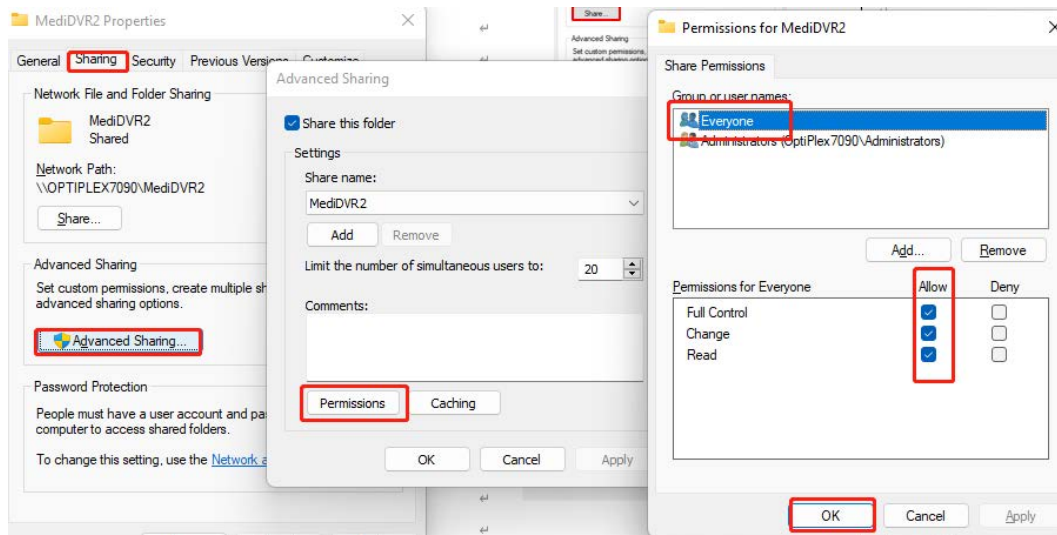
MediDVR2 Properties

General Sharing Security Previous Versions Customize

Network File and Folder Sharing

MediDVR2
Shared

Network Path:
\\OPTIPLEX7090\MediDVR2

Share...

Advanced Sharing

Set custom permissions, create multiple sh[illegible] advanced sharing options.

Advanced Sharing...

Password Protection

People must have a user account and pa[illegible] computer to access shared folders.

To change this setting, use the Network a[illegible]

Advanced Sharing

Share this folder

Settings

Share name:

MediDVR2

Add Remove

Limit the number of simultaneous users to: 20

Comments:

Permissions Caching

OK Cancel Apply

Share...

Advanced Sharing
Set custom permissions, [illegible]

Permissions for MediDVR2

Share Permissions

Group or user names:

Everyone
Administrators (OptiPlex7090\Administrators)

Add... Remove

Permissions for Everyone Allow Deny

Full Control
Change
Read

OK Cancel Apply